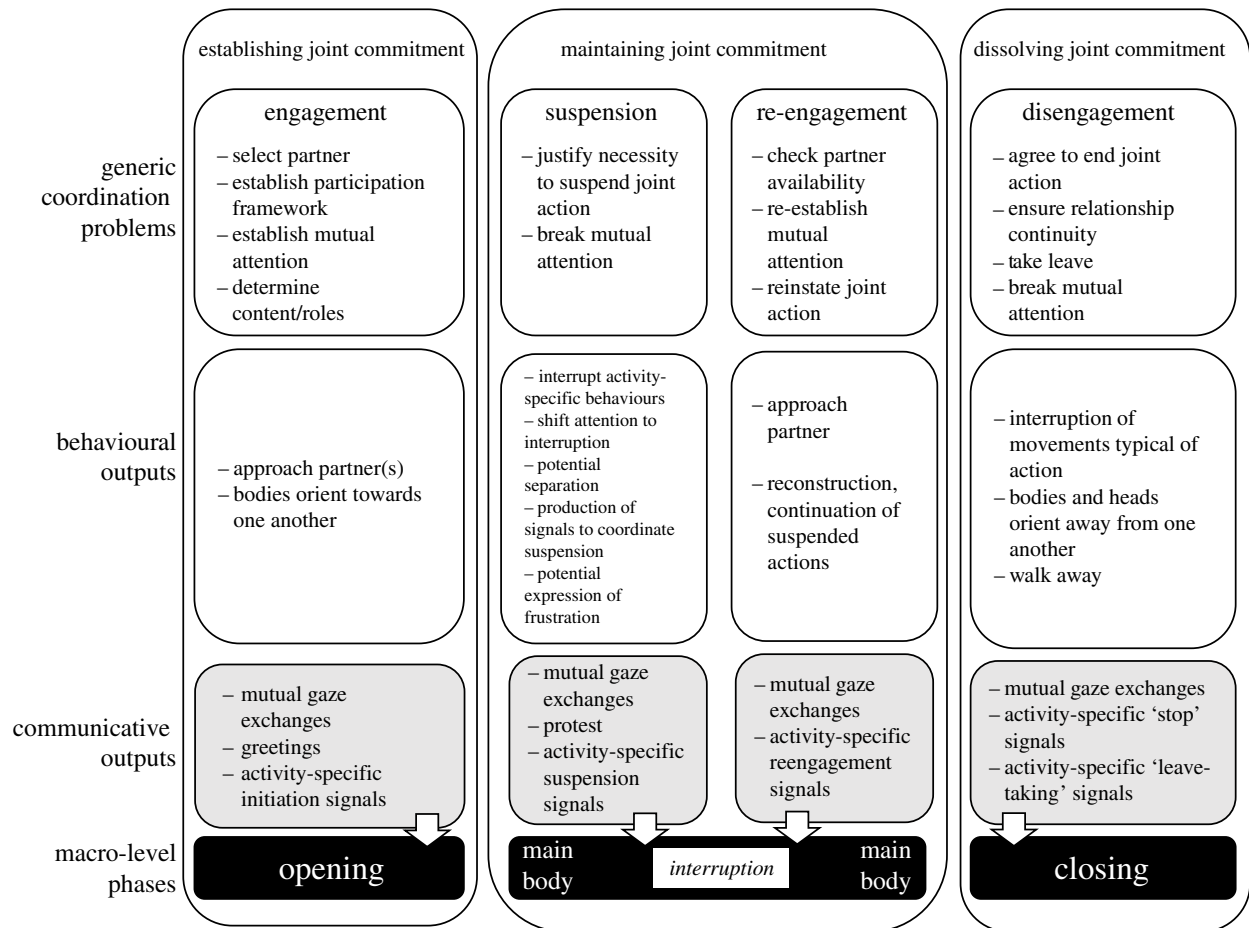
generic coordination problems

behavioural outputs

communicative outputs

macro-level phases

establishing joint commitment

engagement

– select partner
– establish participation framework
– establish mutual attention
– determine content/roles

– approach partner(s)
– bodies orient towards one another

– mutual gaze exchanges
– greetings
– activity-specific initiation signals

opening

maintaining joint commitment

suspension

– justify necessity to suspend joint action
– break mutual attention

– interrupt activity-specific behaviours
– shift attention to interruption
– potential separation
– production of signals to coordinate suspension
– potential expression of frustration

– mutual gaze exchanges
– protest
– activity-specific suspension signals

re-engagement

– check partner availability
– re-establish mutual attention
– reinstate joint action

– approach partner

– reconstruction, continuation of suspended actions

– mutual gaze exchanges
– activity-specific reengagement signals

main body

interruption

main body

dissolving joint commitment

disengagement

– agree to end joint action
– ensure relationship continuity
– take leave
– break mutual attention

– interruption of movements typical of action
– bodies and heads orient away from one another
– walk away

– mutual gaze exchanges
– activity-specific 'stop' signals
– activity-specific 'leave-taking' signals

closing